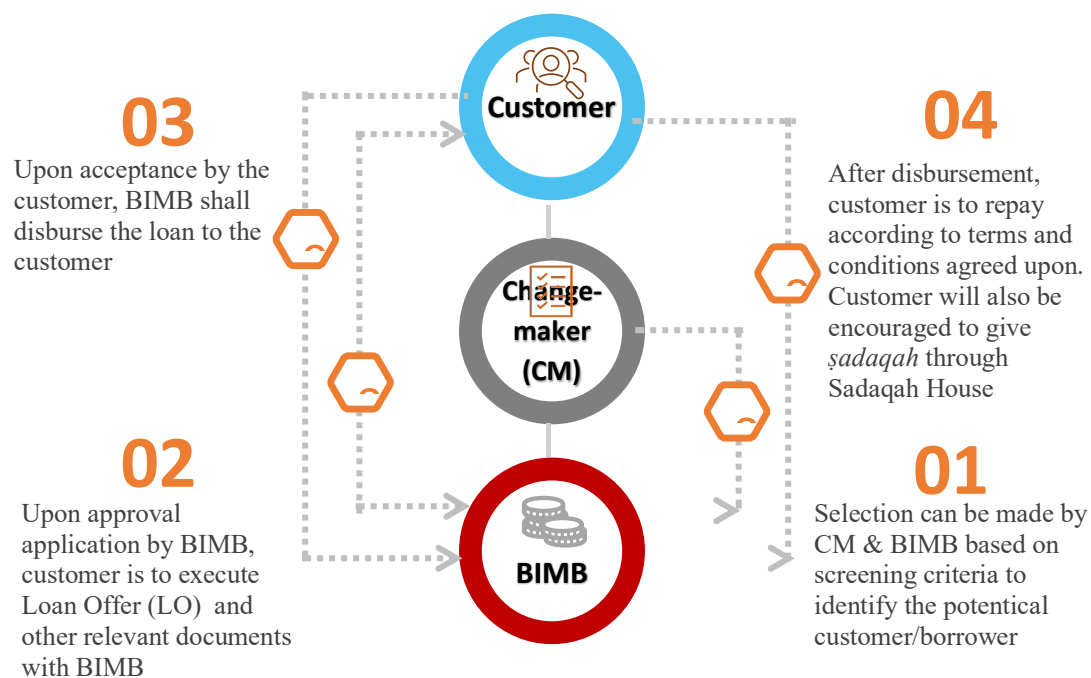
03

Upon acceptance by the customer, BIMB shall disburse the loan to the customer

Customer

04

After disbursement, customer is to repay according to terms and conditions agreed upon. Customer will also be encouraged to give *ṣadaqah* through Sadaqah House

Change-maker (CM)

02

Upon approval application by BIMB, customer is to execute Loan Offer (LO) and other relevant documents with BIMB

BIMB

01

Selection can be made by CM & BIMB based on screening criteria to identify the potentical customer/borrower